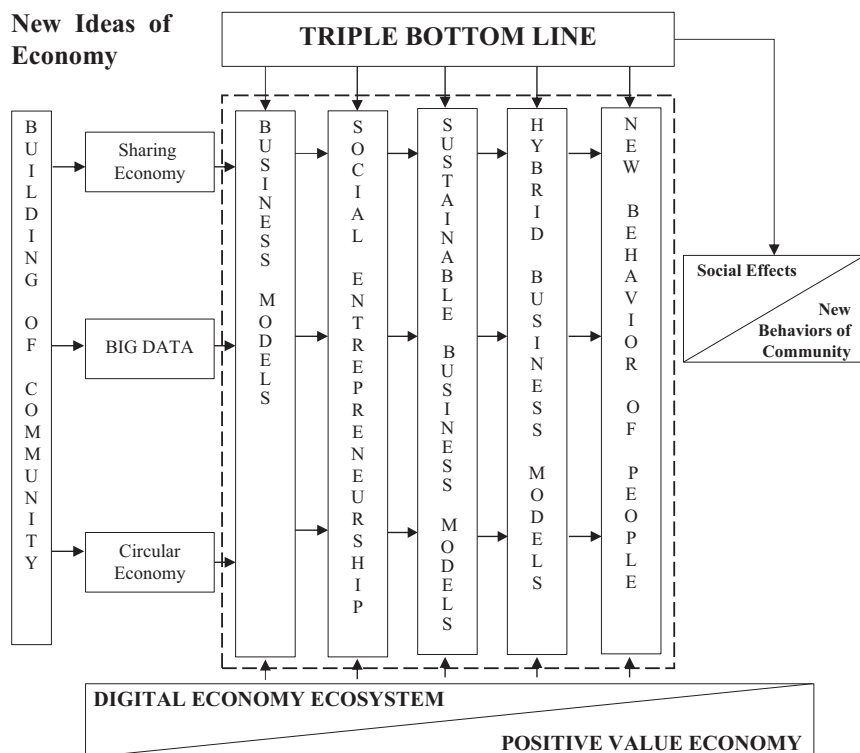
New Ideas of Economy

TRIPLE BOTTOM LINE

BUILDING OF COMMUNITY

Sharing Economy

BIG DATA

Circular Economy

BUSINESS MODELS

SOCIAL ENTREPRENEURSHIP

SUSTAINABLE BUSINESS MODELS

HYBRID BUSINESS MODELS

NEW BEHAVIOR OF PEOPLE

Social Effects

New Behaviors of Community

DIGITAL ECONOMY ECOSYSTEM

POSITIVE VALUE ECONOMY